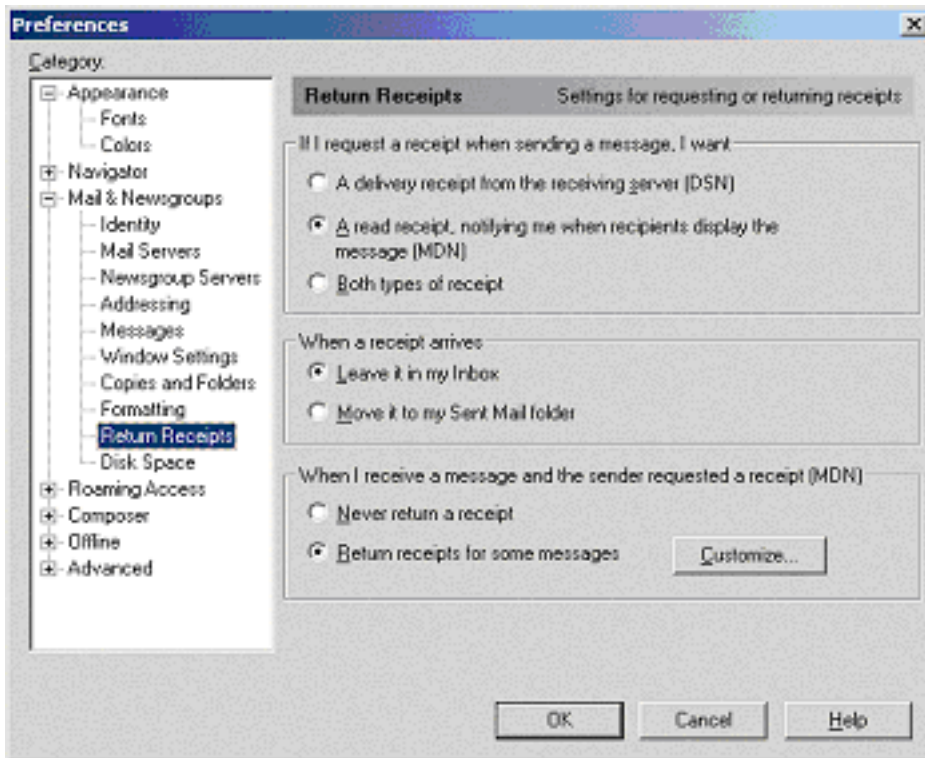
Preferences

Category:

Appearance
Fonts
Colors
Navigator
Mail & Newsgroups
Identity
Mail Servers
Newsgroup Servers
Addressing
Messages
Window Settings
Copies and Folders
Formatting
Return Receipts
Disk Space
Roaming Access
Composer
Offline
Advanced

Return Receipts Settings for requesting or returning receipts

If I request a receipt when sending a message, I want

A delivery receipt from the receiving server (DSN)

A read receipt, notifying me when recipients display the message (MDN)

Both types of receipt

When a receipt arrives

Leave it in my Inbox

Move it to my Sent Mail folder

When I receive a message and the sender requested a receipt (MDN)

Never return a receipt

Return receipts for some messages

Customize...

OK

Cancel

Help